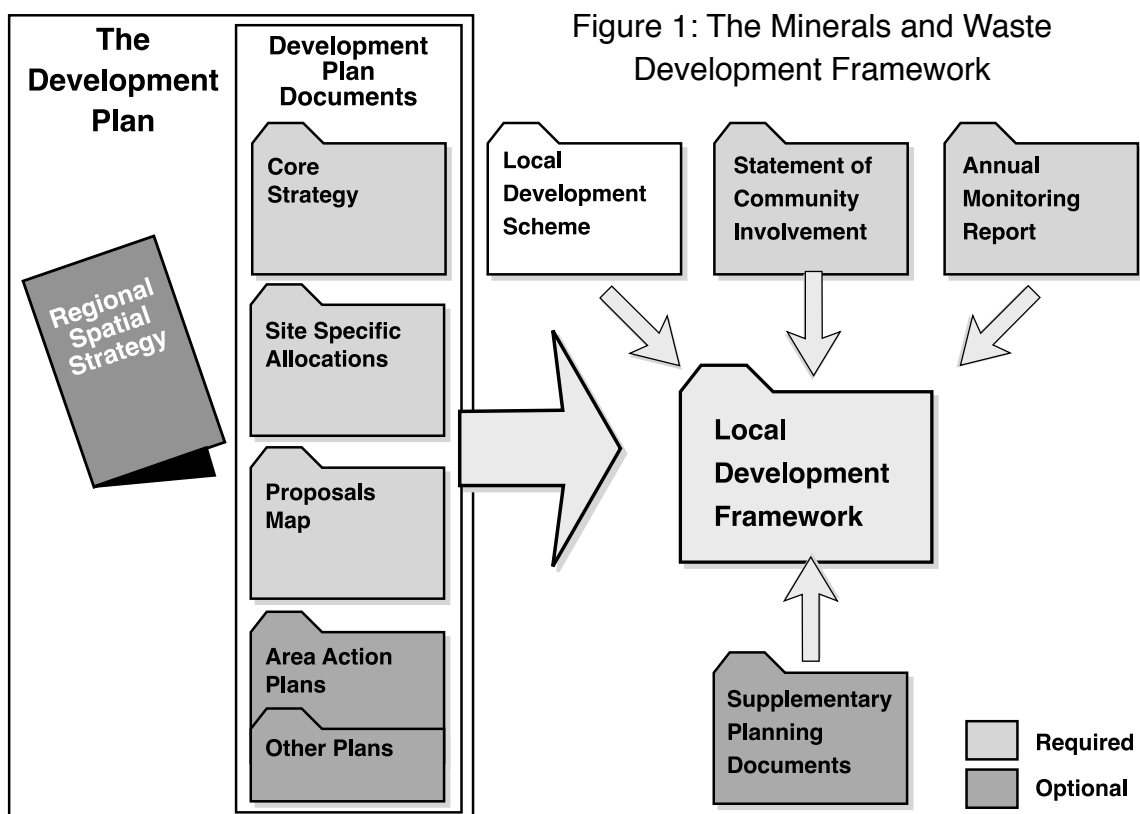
The Development Plan

Development Plan Documents

Core Strategy

Site Specific Allocations

Proposals Map

Area Action Plans

Other Plans

Regional Spatial Strategy

Figure 1: The Minerals and Waste Development Framework

Local Development Scheme

Statement of Community Involvement

Annual Monitoring Report

Local Development Framework

Supplementary Planning Documents

Required

Optional